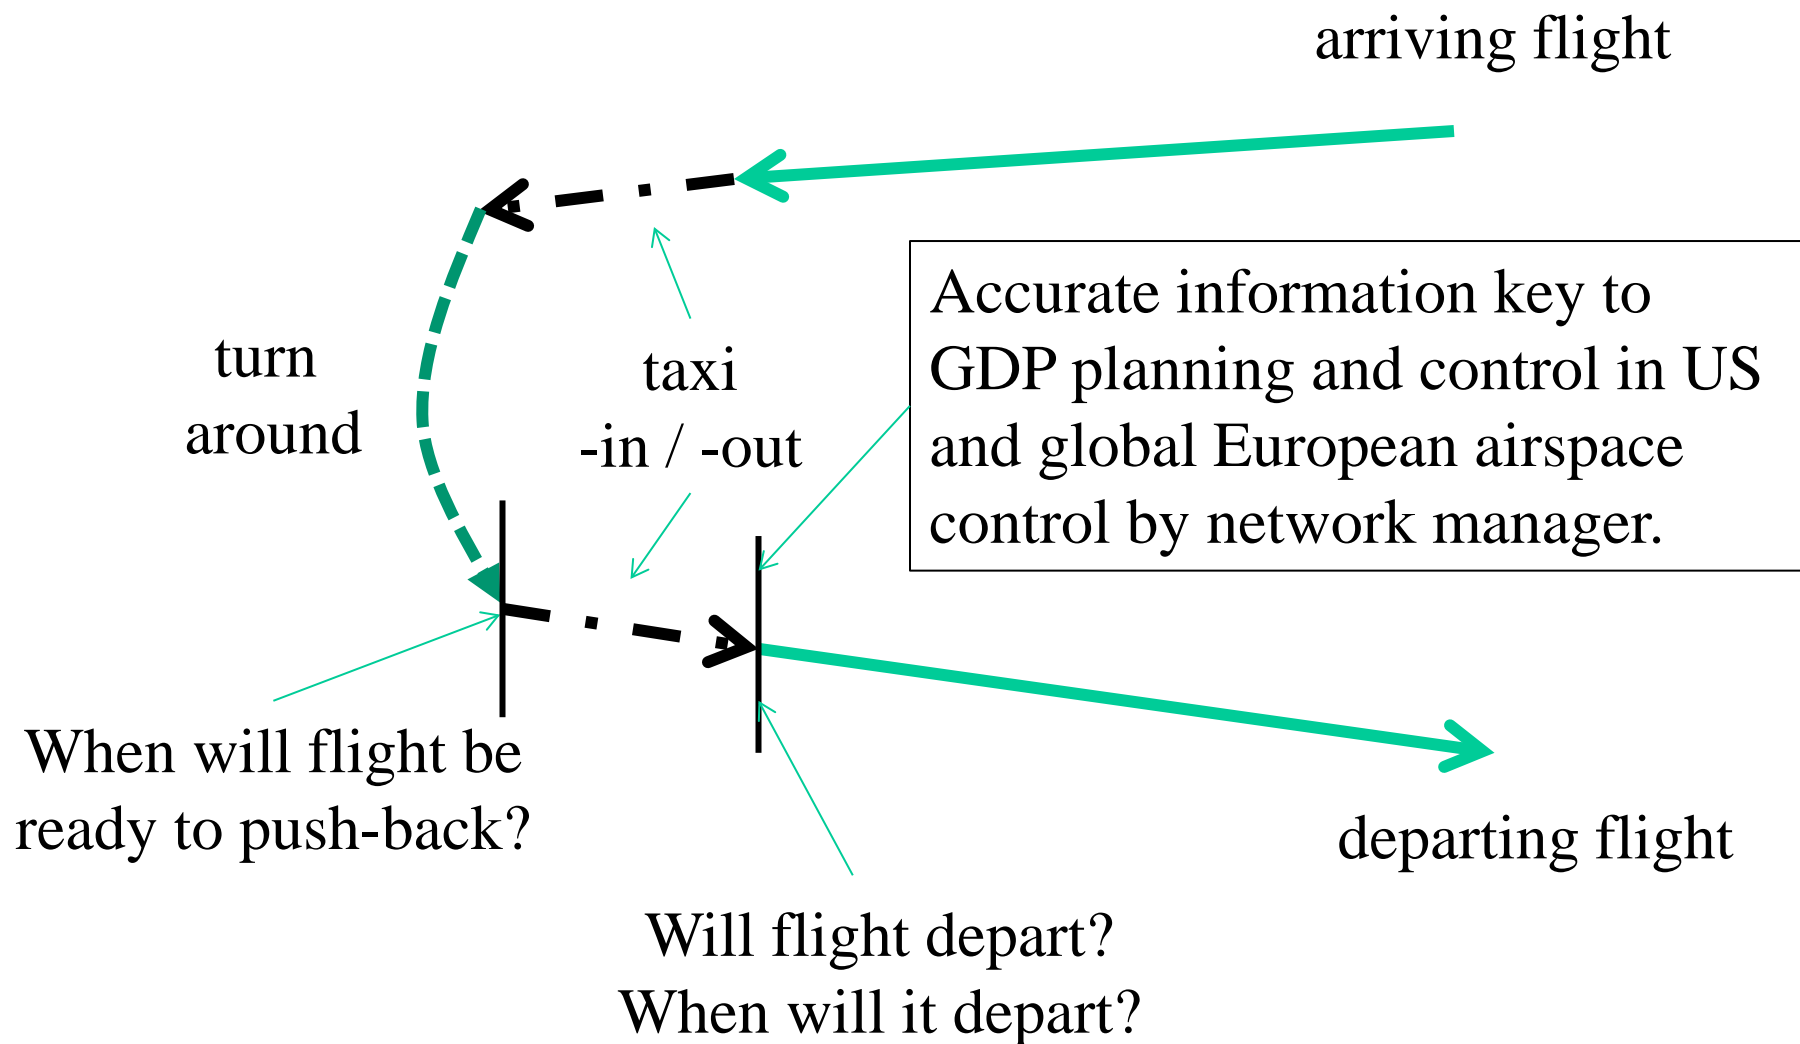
arriving flight

Accurate information key to GDP planning and control in US and global European airspace control by network manager.

turn around

taxi
-in / -out

When will flight be ready to push-back?

departing flight

Will flight depart?
When will it depart?